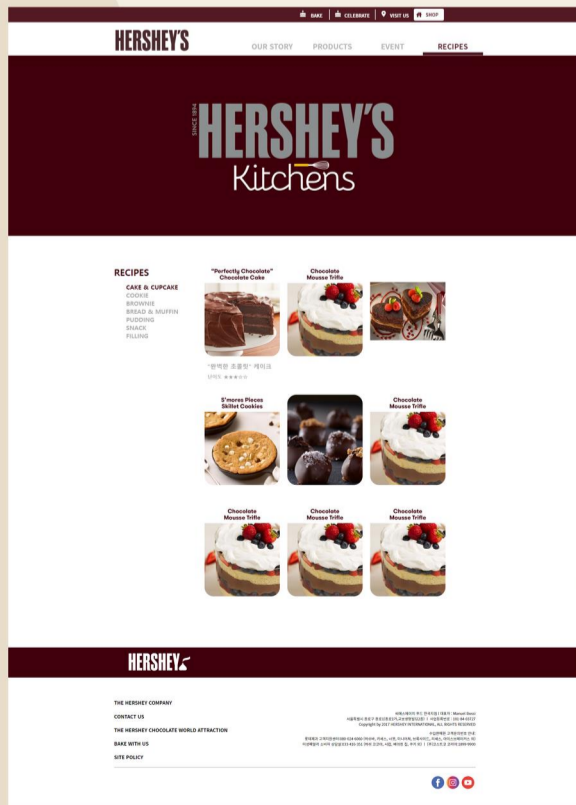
BAKE | CELEBRATE | VISIT US | SHOP

HERSHEY'S

OUR STORY PRODUCTS EVENT RECIPES

SINCE 1894 HERSHEY'S Kitchens

RECIPES

CAKE & CUPCAKE
COOKIE
BROWNIE
BREAD & MUFFIN
PUDDING
SNACK
FILLING

"Perfectly Chocolate" Chocolate Cake

"완벽한 초콜릿" 케이크

난이도 ★★★☆☆

Chocolate Mousse Trifle

S'mores Pieces Skillet Cookies

Chocolate Mousse Trifle

Chocolate Mousse Trifle

Chocolate Mousse Trifle

Chocolate Mousse Trifle

HERSHEY'S

THE HERSHEY COMPANY

CONTACT US

THE HERSHEY CHOCOLATE WORLD ATTRACTION

BAKE WITH US

SITE POLICY

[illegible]